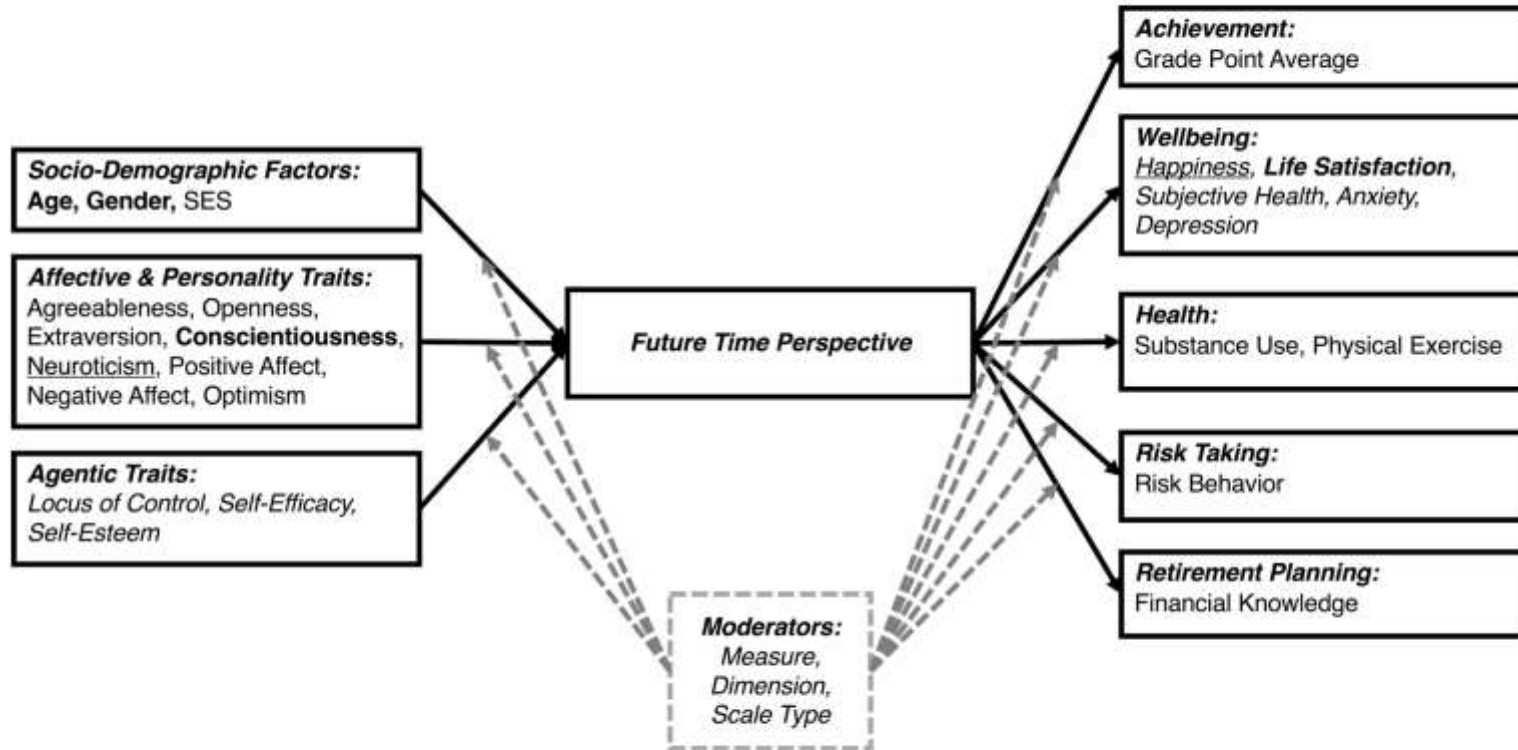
Socio-Demographic Factors:
Age, Gender, SES

Affective & Personality Traits:
Agreeableness, Openness, Extraversion, Conscientiousness, Neuroticism, Positive Affect, Negative Affect, Optimism

Agentic Traits:
Locus of Control, Self-Efficacy, Self-Esteem

Future Time Perspective

Moderators:
Measure, Dimension, Scale Type

Achievement:
Grade Point Average

Wellbeing:
Happiness, Life Satisfaction, Subjective Health, Anxiety, Depression

Health:
Substance Use, Physical Exercise

Risk Taking:
Risk Behavior

Retirement Planning:
Financial Knowledge